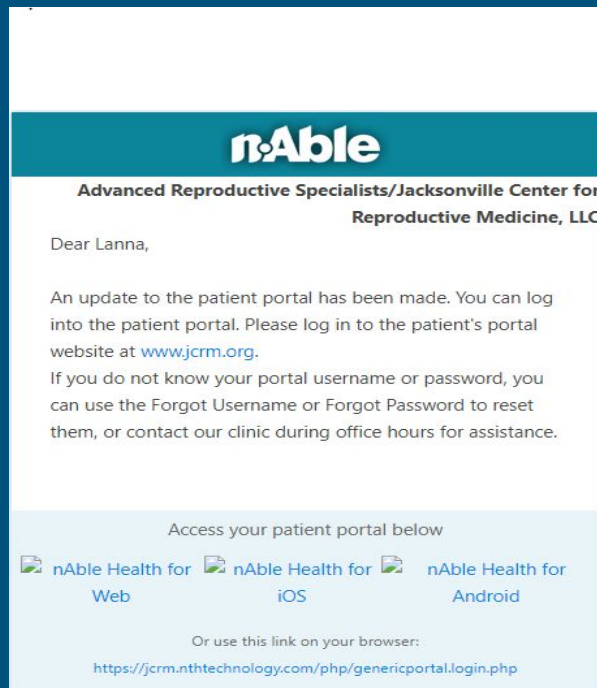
nAble

Advanced Reproductive Specialists/Jacksonville Center for Reproductive Medicine, LLC

Dear Lanna,

An update to the patient portal has been made. You can log into the patient portal. Please log in to the patient's portal website at www.jcrm.org.
If you do not know your portal username or password, you can use the Forgot Username or Forgot Password to reset them, or contact our clinic during office hours for assistance.

Access your patient portal below

nAble Health for Web nAble Health for iOS nAble Health for Android

Or use this link on your browser:

https://jcrm.nthtechnology.com/php/genericportal.login.php